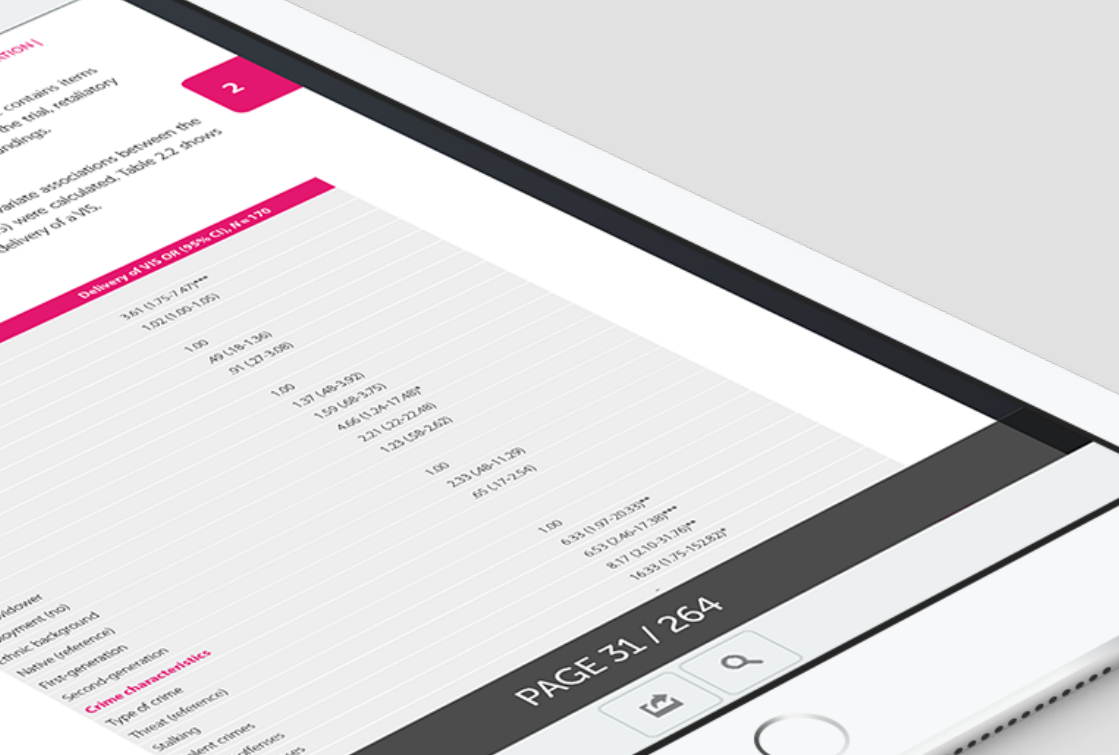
ATION |

2

contains items the trial, retaliatory ndings.

variate associations between the s) were calculated. Table 2.2 shows delivery of a VIS.

Delivery of VIS OR (95% CI), N = 170

3.61 (1.75-7.47)***
1.02 (1.00-1.05)

1.00
.49 (.18-1.36)
.91 (.27-3.08)

1.00
1.37 (.48-3.92)
1.59 (.68-3.75)
4.66 (1.24-17.48)*
2.21 (.22-22.48)
1.23 (.58-2.62)

1.00
2.33 (.48-11.29)
.65 (.17-2.54)

1.00
6.33 (1.97-20.33)**
6.53 (2.46-17.38)***
8.17 (2.10-31.76)**
16.33 (1.75-152.82)*

widower
oyment (no)
thnic background
Native (reference)
First-generation
Second-generation
Crime characteristics
Type of crime
Threat (reference)
Stalking
olent crimes
offenses
es

PAGE 31 / 264